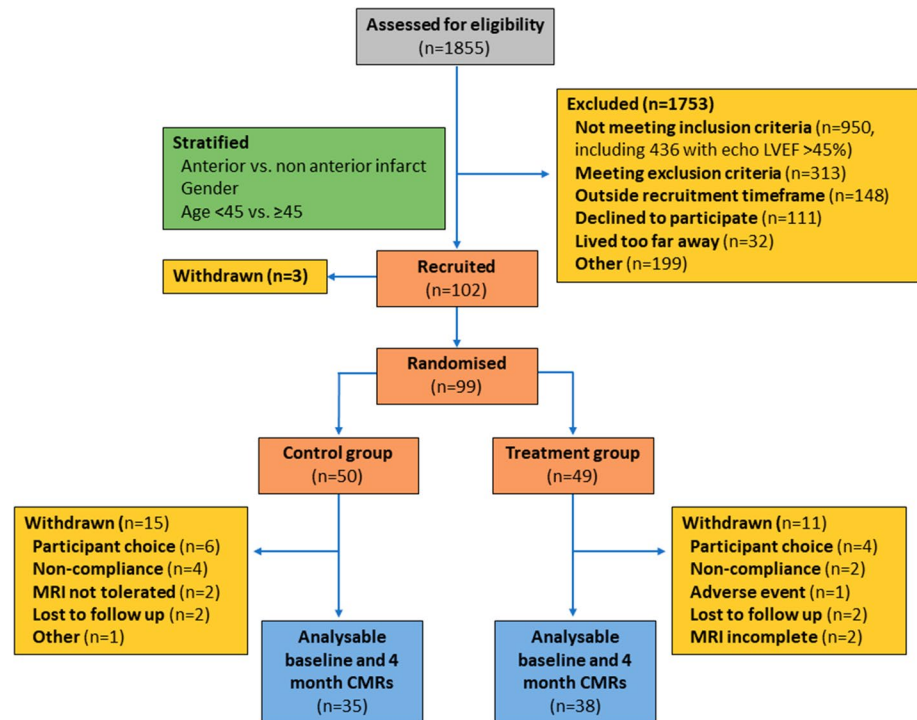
Assessed for eligibility
(n=1855)

Stratified
Anterior vs. non anterior infarct
Gender
Age <45 vs. ≥45

Excluded (n=1753)
Not meeting inclusion criteria (n=950, including 436 with echo LVEF >45%)
Meeting exclusion criteria (n=313)
Outside recruitment timeframe (n=148)
Declined to participate (n=111)
Lived too far away (n=32)
Other (n=199)

Withdrawn (n=3)

Recruited
(n=102)

Randomised
(n=99)

Control group
(n=50)

Treatment group
(n=49)

Withdrawn (n=15)
Participant choice (n=6)
Non-compliance (n=4)
MRI not tolerated (n=2)
Lost to follow up (n=2)
Other (n=1)

Withdrawn (n=11)
Participant choice (n=4)
Non-compliance (n=2)
Adverse event (n=1)
Lost to follow up (n=2)
MRI incomplete (n=2)

Analysable baseline and 4 month CMRs
(n=35)

Analysable baseline and 4 month CMRs
(n=38)